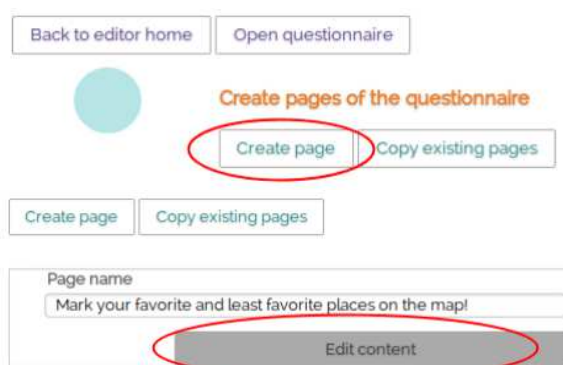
Back to editor home
Open questionnaire

Create pages of the questionnaire

Create page
Copy existing pages

Create page
Copy existing pages

Page name
Mark your favorite and least favorite places on the map!
Edit content